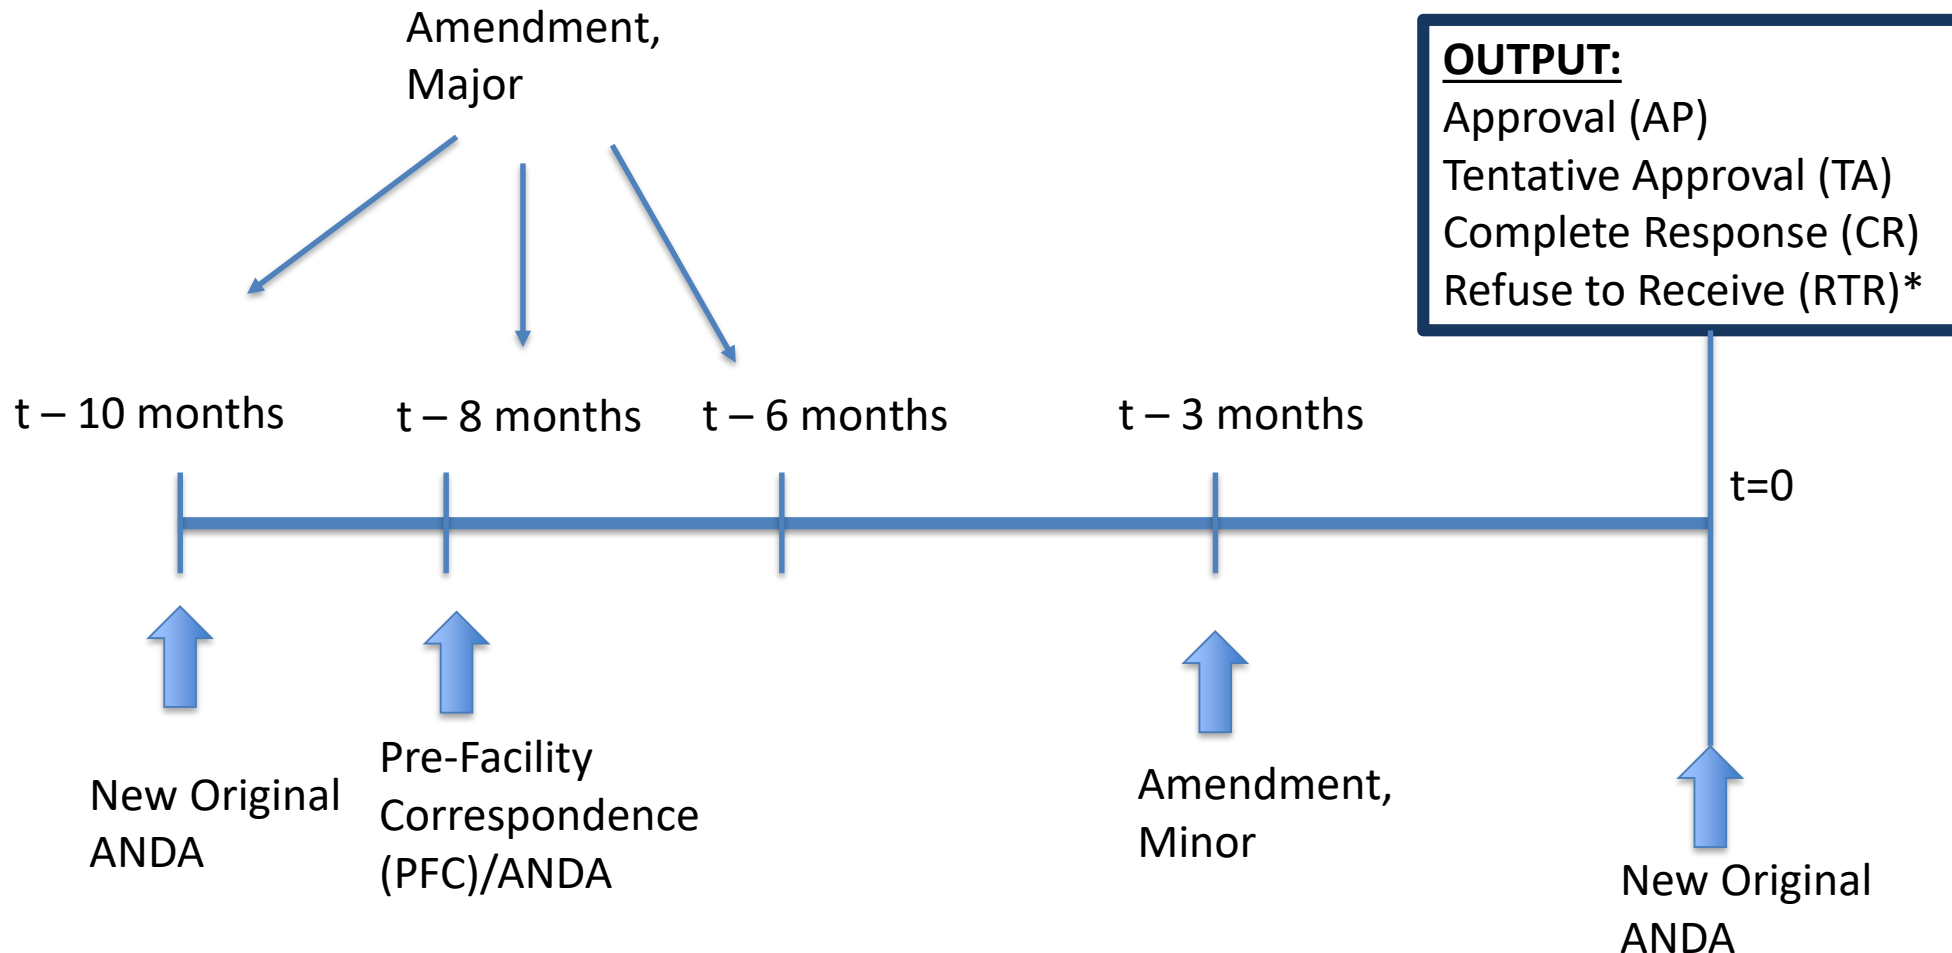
Amendment, Major

OUTPUT:
Approval (AP)
Tentative Approval (TA)
Complete Response (CR)
Refuse to Receive (RTR)*

t – 10 months

t – 8 months

t – 6 months

t – 3 months

t=0

New Original ANDA

Pre-Facility Correspondence (PFC)/ANDA

Amendment, Minor

New Original ANDA